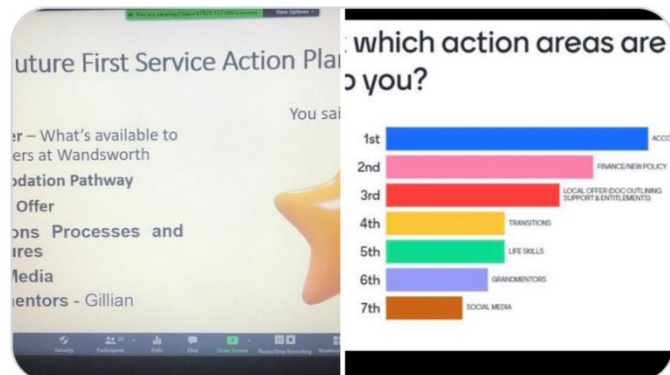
You are viewing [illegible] screen View Options

uture First Service Action Pla

You sa

er – What's available to ers at Wandsworth

odation Pathway

Offer

ons Processes and ures

Media

entors - Gillian

Security Participants Polls Chat Share Screen Pause/Stop Recording Breakou

which action areas are
o you?

1st ACCO

2nd FINANCE/NEW POLICY

3rd LOCAL OFFER (DOC OUTLINING SUPPORT & ENTITLEMENTS)

4th TRANSITIONS

5th LIFE SKILLS

6th GRANDMENTORS

7th SOCIAL MEDIA